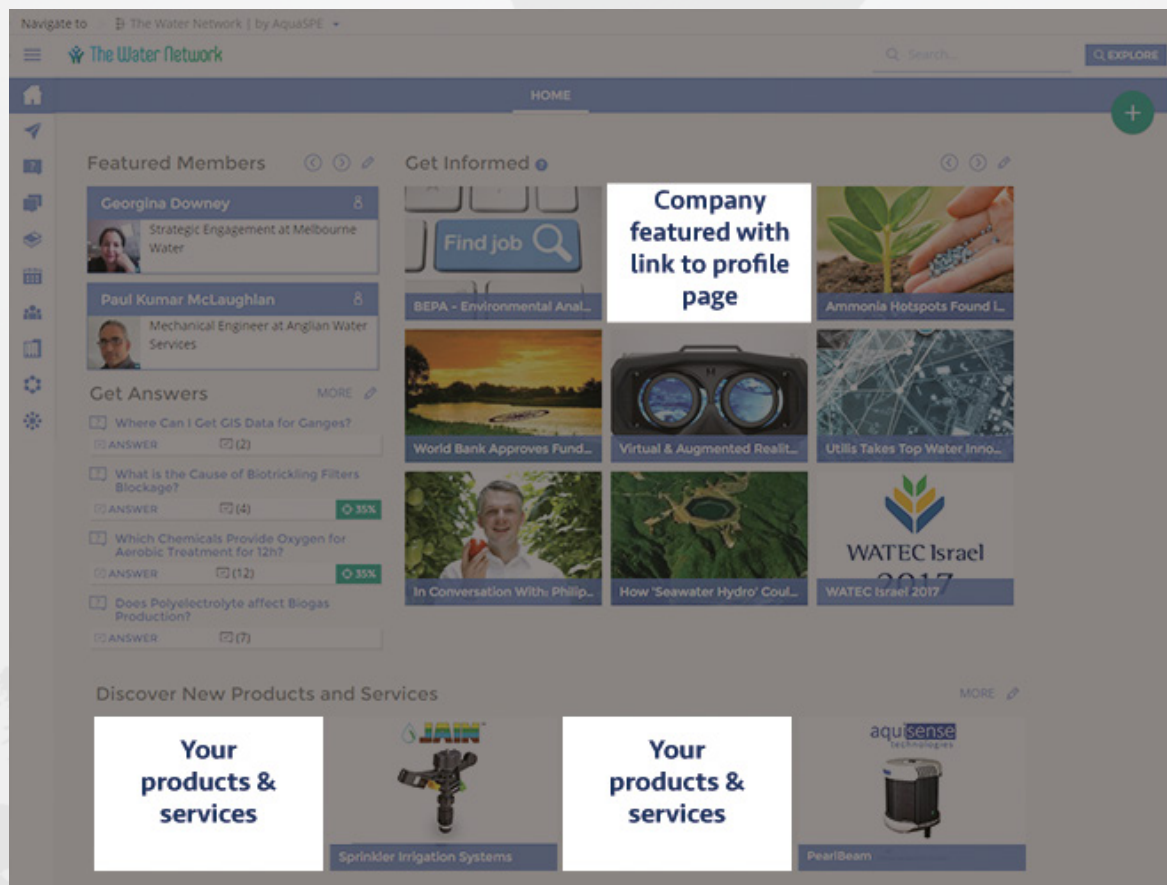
Navigate to The Water Network | by AquaSPE

The Water Network

Search...

EXPLORE

HOME

Featured Members

Georgina Downey 8
Strategic Engagement at Melbourne Water

Paul Kumar McLaughlan 8
Mechanical Engineer at Anglian Water Services

Get Answers MORE

Where Can I Get GIS Data for Ganges?
ANSWER (2)

What is the Cause of Biotrickling Filters Blockage?
ANSWER (4) 35%

Which Chemicals Provide Oxygen for Aerobic Treatment for 12h?
ANSWER (12) 35%

Does Polyelectrolyte affect Biogas Production?
ANSWER (7)

Get Informed

Find job

BEPA - Environmental Anal...

Company featured with link to profile page

Ammonia Hotspots Found I...

World Bank Approves Fund...

Virtual & Augmented Realit...

Utilis Takes Top Water Inno...

In Conversation With: Philip...

How 'Seawater Hydro' Coul...

WATEC Israel 2017

WATEC Israel 2017

Discover New Products and Services MORE

Your products & services

JAIN

Sprinkler Irrigation Systems

Your products & services

aquisense technologies

PearlBeam